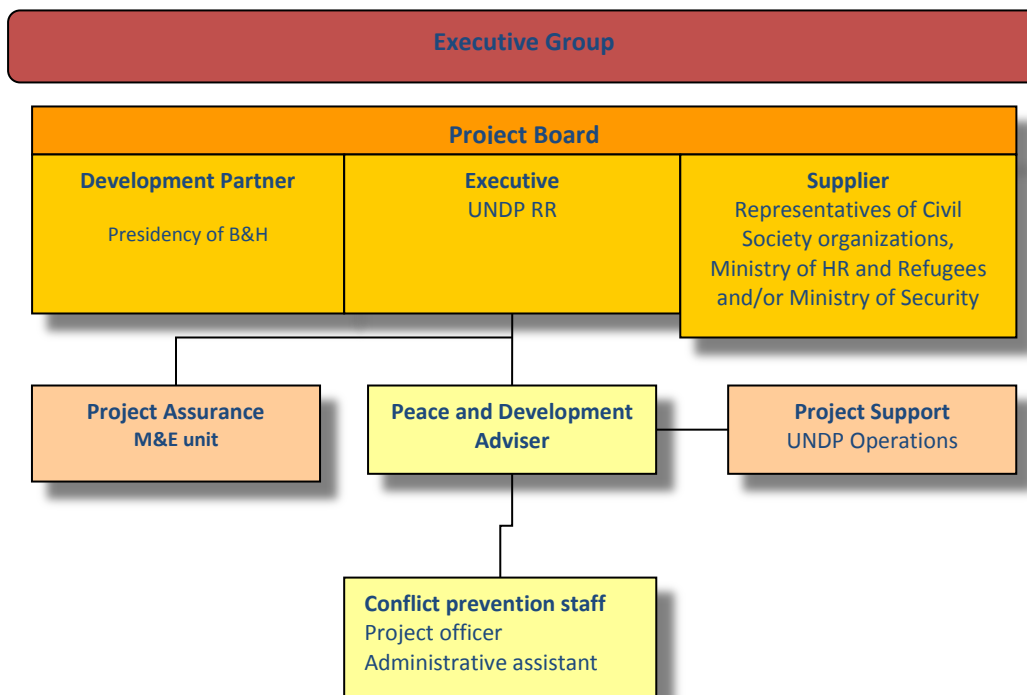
Executive Group

Project Board

Development Partner

Presidency of B&H

Executive
UNDP RR

Supplier
Representatives of Civil Society organizations, Ministry of HR and Refugees and/or Ministry of Security

Project Assurance
M&E unit

Peace and Development Adviser

Project Support
UNDP Operations

Conflict prevention staff
Project officer
Administrative assistant